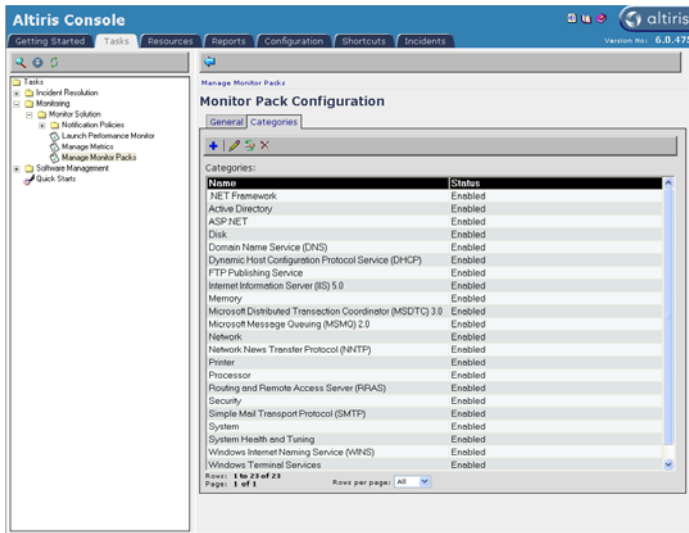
Altiris Console

altiris

Version No: 6.0.475

Getting Started | Tasks | Resources | Reports | Configuration | Shortcuts | Incidents

Tasks
Incident Resolution
Monitoring
Monitor Solution
Notification Policies
Launch Performance Monitor
Manage Metrics
Manage Monitor Packs
Software Management
Quick Starts

Manage Monitor Packs

Monitor Pack Configuration

General | Categories

Categories:

| Name | Status |
|---|---|
| .NET Framework | Enabled |
| Active Directory | Enabled |
| ASP.NET | Enabled |
| Disk | Enabled |
| Domain Name Service (DNS) | Enabled |
| Dynamic Host Configuration Protocol Service (DHCP) | Enabled |
| FTP Publishing Service | Enabled |
| Internet Information Server (IIS) 5.0 | Enabled |
| Memory | Enabled |
| Microsoft Distributed Transaction Coordinator (MSDTC) 3.0 | Enabled |
| Microsoft Message Queuing (MSMQ) 2.0 | Enabled |
| Network | Enabled |
| Network News Transfer Protocol (NNTP) | Enabled |
| Printer | Enabled |
| Processor | Enabled |
| Routing and Remote Access Server (RRAS) | Enabled |
| Security | Enabled |
| Simple Mail Transport Protocol (SMTP) | Enabled |
| System | Enabled |
| System Health and Tuning | Enabled |
| Windows Internet Naming Service (WINS) | Enabled |
| Windows Terminal Services | Enabled |

Rows: 1 to 23 of 23
Page: 1 of 1

Rows per page: All